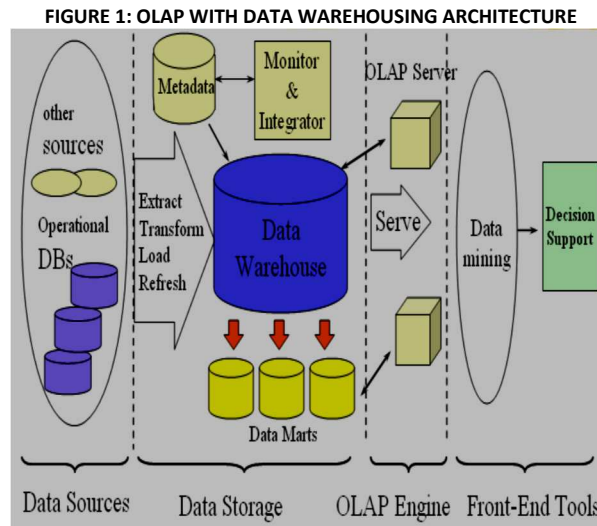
FIGURE 1: OLAP WITH DATA WAREHOUSING ARCHITECTURE

other sources

Operational DBs

Metadata

Monitor & Integrator

Extract Transform Load Refresh

Data Warehouse

OLAP Server

Serve

Data mining

Decision Support

Data Marts

Data Sources

Data Storage

OLAP Engine

Front-End Tools